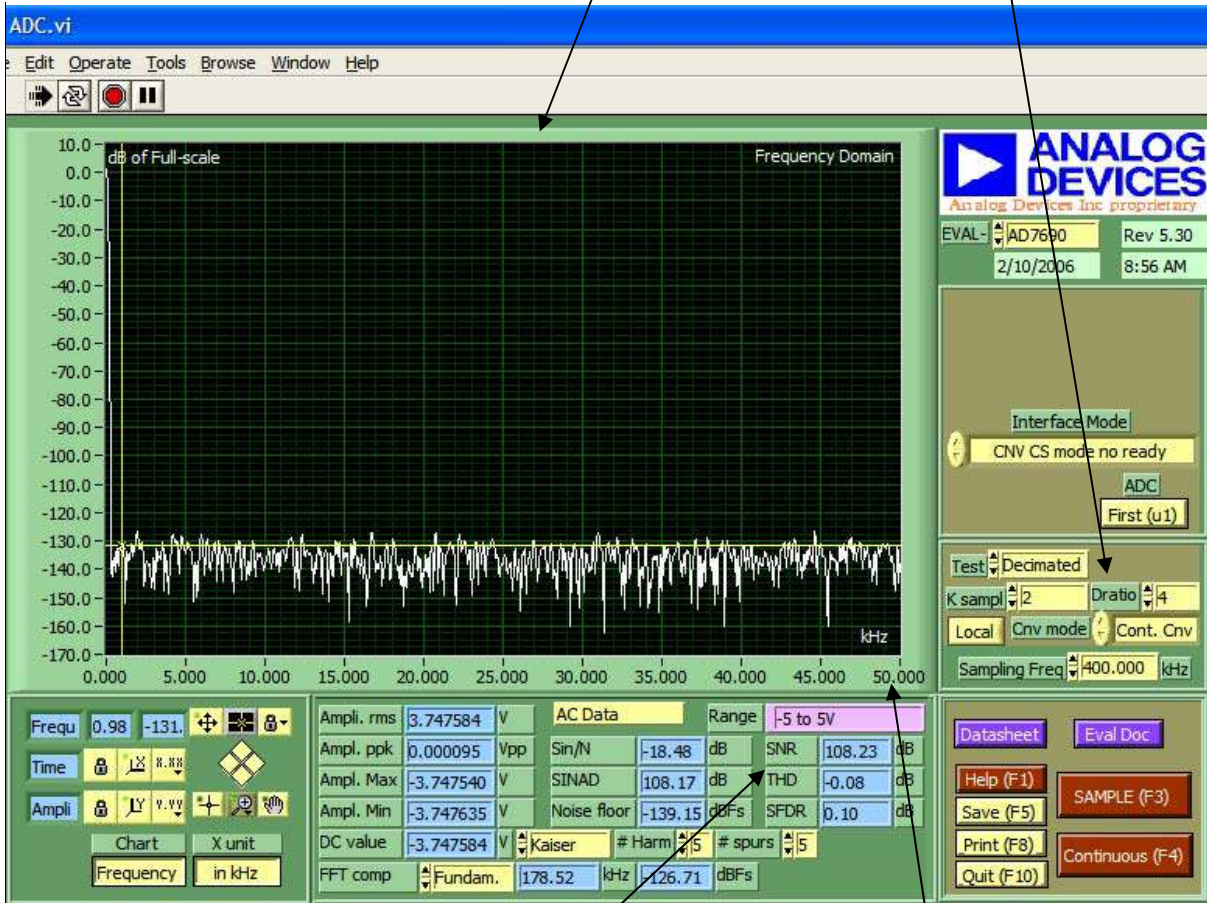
ADC.vi

e Edit Operate Tools Browse Window Help

10.0
0.0
-10.0
-20.0
-30.0
-40.0
-50.0
-60.0
-70.0
-80.0
-90.0
-100.0
-110.0
-120.0
-130.0
-140.0
-150.0
-160.0
-170.0

dB of Full-scale

Frequency Domain

kHz

0.000 5.000 10.000 15.000 20.000 25.000 30.000 35.000 40.000 45.000 50.000

ANALOG DEVICES
Analog Devices Inc proprietary

EVAL- AD7690 Rev 5.30
2/10/2006 8:56 AM

Interface Mode
CNV CS mode no ready
ADC
First (u1)

Test Decimated
K sampl 2 Dratio 4
Local Cnv mode Cont. Cnv
Sampling Freq 400.000 kHz

Frequ 0.98 -131.
Time
Ampli
Chart X unit
Frequency in kHz

| Ampl. rms | 3.747584 | V | AC Data | | Range | -5 to 5V | |
|---|---|---|---|---|---|---|---|
| Ampl. ppk | 0.000095 | Vpp | Sin/N | -18.48 | dB | SNR | 108.23 dB |
| Ampl. Max | -3.747540 | V | SINAD | 108.17 | dB | THD | -0.08 dB |
| Ampl. Min | -3.747635 | V | Noise floor | -139.15 | dBFs | SFDR | 0.10 dB |
| DC value | -3.747584 | V | Kaiser | # Harm | 5 | # spurs | 5 |
| FFT comp | Fundam. | 178.52 | kHz | -126.71 | dBFs | | |

Datasheet
Eval Doc
Help (F1)
Save (F5)
SAMPLE (F3)
Print (F8)
Quit (F10)
Continuous (F4)